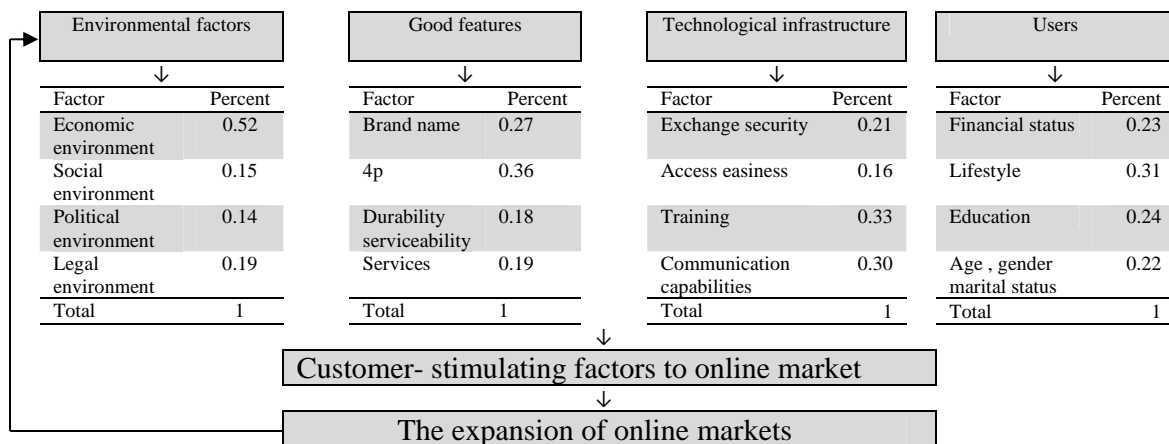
Environmental factors

| Factor | Percent |
|---|---|
| Economic environment | 0.52 |
| Social environment | 0.15 |
| Political environment | 0.14 |
| Legal environment | 0.19 |
| Total | 1 |

Good features

| Factor | Percent |
|---|---|
| Brand name | 0.27 |
| 4p | 0.36 |
| Durability serviceability | 0.18 |
| Services | 0.19 |
| Total | 1 |

Technological infrastructure

| Factor | Percent |
|---|---|
| Exchange security | 0.21 |
| Access easiness | 0.16 |
| Training | 0.33 |
| Communication capabilities | 0.30 |
| Total | 1 |

Users

| Factor | Percent |
|---|---|
| Financial status | 0.23 |
| Lifestyle | 0.31 |
| Education | 0.24 |
| Age , gender marital status | 0.22 |
| Total | 1 |

Customer- stimulating factors to online market

The expansion of online markets